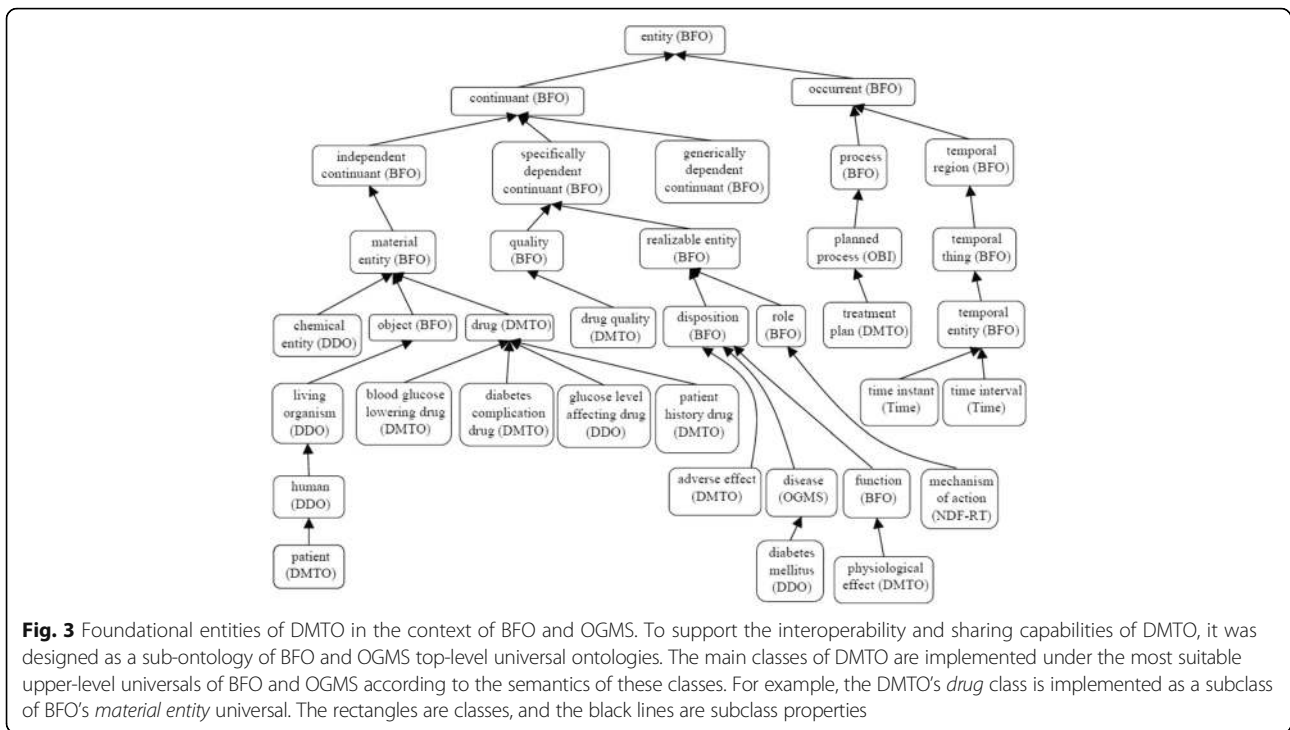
entity (BFO)

continuant (BFO)

occurrent (BFO)

independent continuant (BFO)

specifically dependent continuant (BFO)

generically dependent continuant (BFO)

process (BFO)

temporal region (BFO)

material entity (BFO)

quality (BFO)

realizable entity (BFO)

planned process (OBI)

temporal thing (BFO)

chemical entity (DDO)

object (BFO)

drug (DMTO)

drug quality (DMTO)

disposition (BFO)

role (BFO)

treatment plan (DMTO)

temporal entity (BFO)

living organism (DDO)

blood glucose lowering drug (DMTO)

diabetes complication drug (DMTO)

glucose level affecting drug (DDO)

patient history drug (DMTO)

time instant (Time)

time interval (Time)

human (DDO)

adverse effect (DMTO)

disease (OGMS)

function (BFO)

mechanism of action (NDF-RT)

patient (DMTO)

diabetes mellitus (DDO)

physiological effect (DMTO)

**Fig. 3** Foundational entities of DMTO in the context of BFO and OGMS. To support the interoperability and sharing capabilities of DMTO, it was designed as a sub-ontology of BFO and OGMS top-level universal ontologies. The main classes of DMTO are implemented under the most suitable upper-level universals of BFO and OGMS according to the semantics of these classes. For example, the DMTO's *drug* class is implemented as a subclass of BFO's *material entity* universal. The rectangles are classes, and the black lines are subclass properties